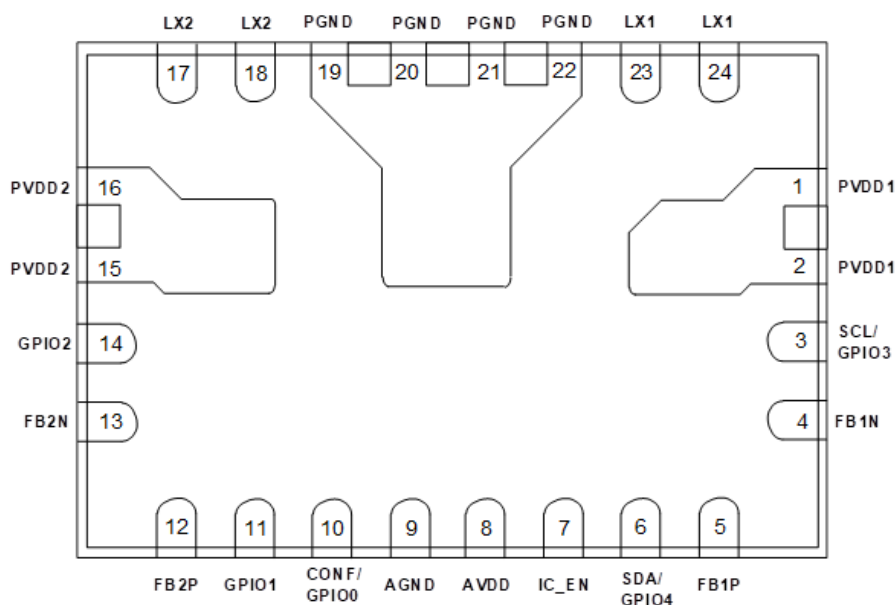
LX2 LX2 PGND PGND PGND PGND LX1 LX1

17 18 19 20 21 22 23 24

PVDD2 16

PVDD2 15

GPIO2 14

FB2N 13

1 PVDD1

2 PVDD1

3 SCL/ GPIO3

4 FB1N

12 11 10 9 8 7 6 5

FB2P GPIO1 CONF/ GPIO0 AGND AVDD IC_EN SDA/ GPIO4 FB1P